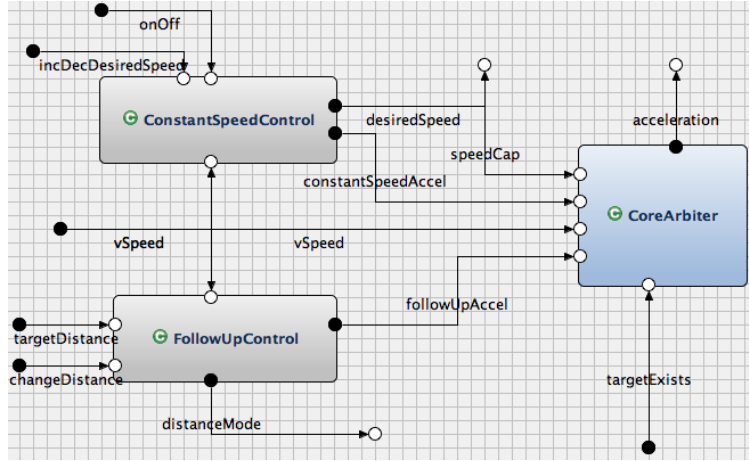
onOff
incDecDesiredSpeed
ConstantSpeedControl
desiredSpeed
speedCap
constantSpeedAccel
acceleration
CoreArbiter
vSpeed
vSpeed
followUpAccel
targetDistance
FollowUpControl
changeDistance
targetExists
distanceMode